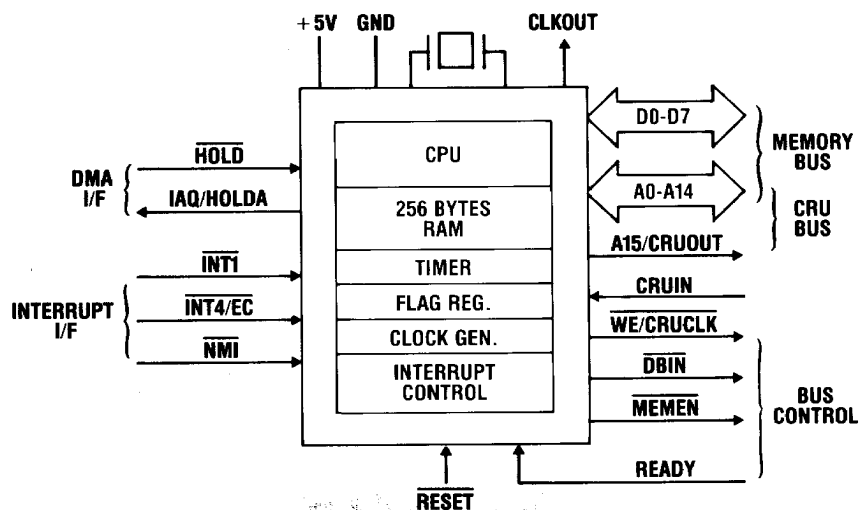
+5V GND CLKOUT

DMA I/F
$\overline{HOLD}$
IAQ/HOLDA

INTERRUPT I/F
$\overline{INT1}$
$\overline{INT4}/EC$
$\overline{NMI}$

CPU
256 BYTES RAM
TIMER
FLAG REG.
CLOCK GEN.
INTERRUPT CONTROL

D0-D7
A0-A14
MEMORY BUS
CRU BUS
A15/CRUOUT
CRUIN
$\overline{WE}/\overline{CRUCLK}$
$\overline{DBIN}$
$\overline{MEMEN}$
READY
BUS CONTROL

$\overline{RESET}$